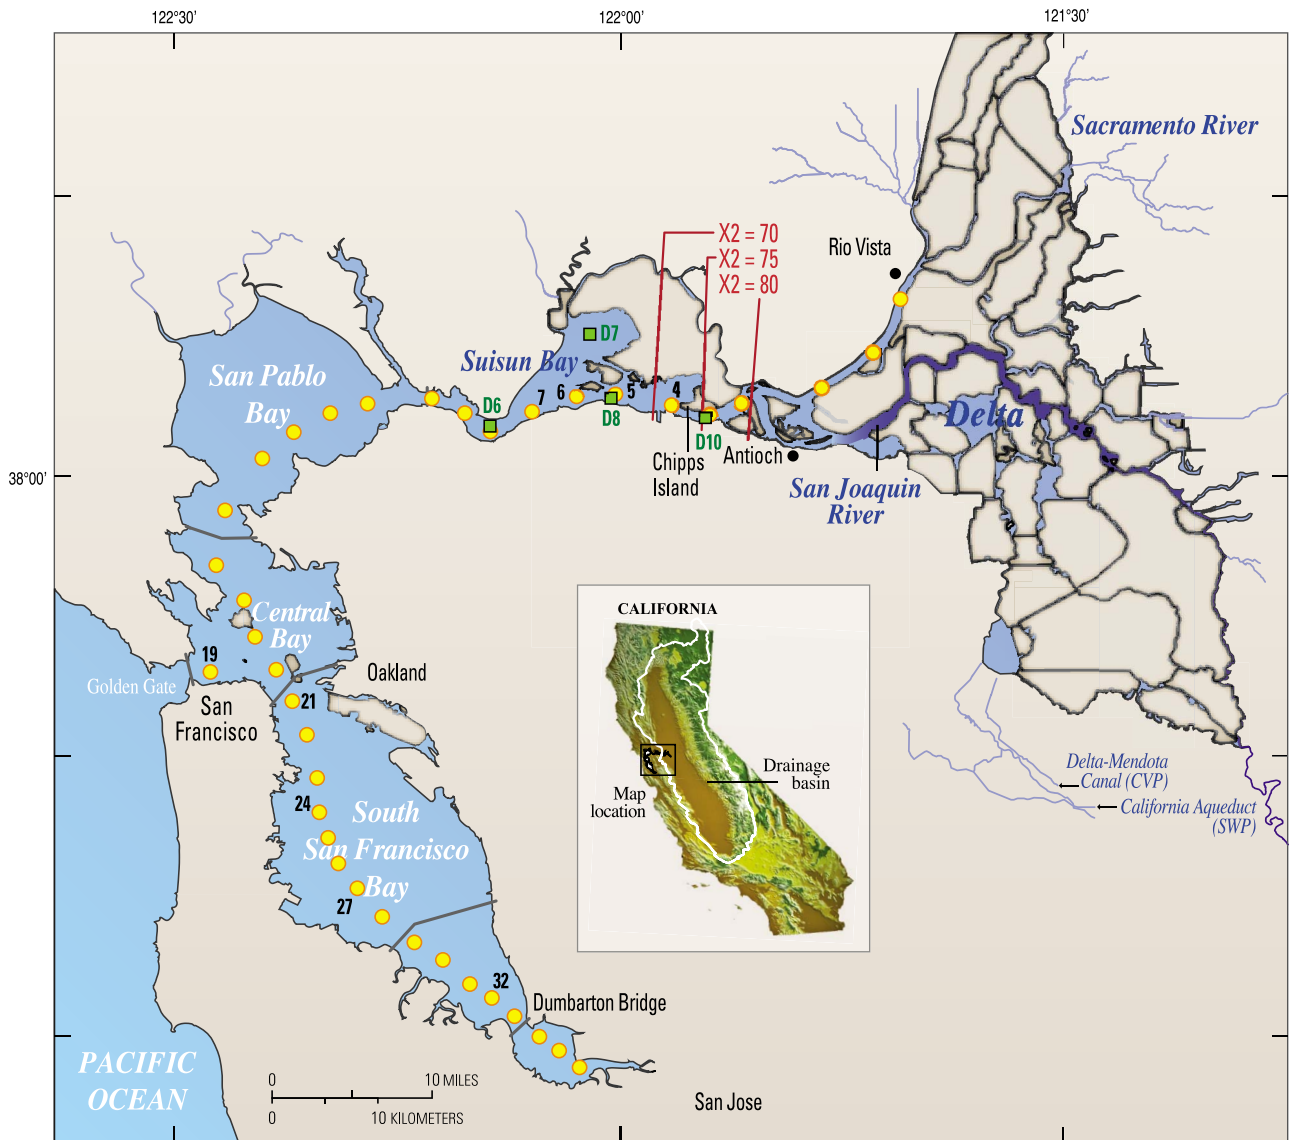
122°30'
122°00'
121°30'
Sacramento River
X2 = 70
X2 = 75
X2 = 80
Rio Vista
D7
Suisun Bay
San Pablo Bay
7
6
5
4
D6
D8
D10
Delta
Chipps Island
Antioch
San Joaquin River
38°00'
CALIFORNIA
Central Bay
19
Oakland
Golden Gate
San Francisco
21
Drainage basin
Map location
24
South San Francisco Bay
Delta-Mendota Canal (CVP)
California Aqueduct (SWP)
27
32
Dumbarton Bridge
PACIFIC OCEAN
0
10 MILES
0
10 KILOMETERS
San Jose